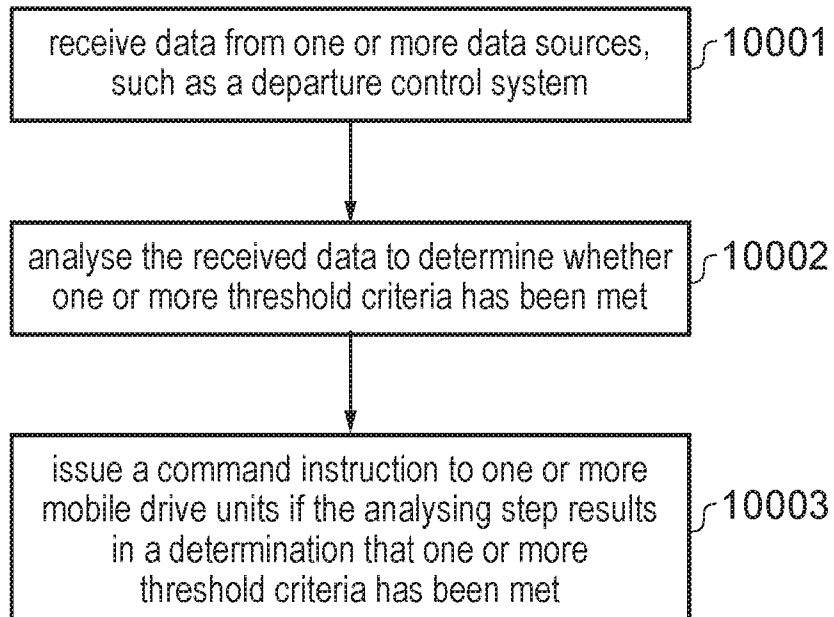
receive data from one or more data sources, such as a departure control system

10001

analyse the received data to determine whether one or more threshold criteria has been met

10002

issue a command instruction to one or more mobile drive units if the analysing step results in a determination that one or more threshold criteria has been met

10003